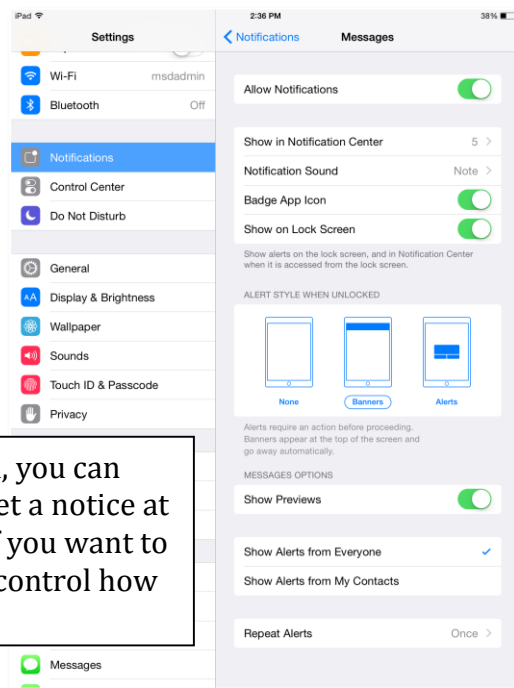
iPad
2:36 PM
38%

Settings

Wi-Fi msdadmin
Bluetooth Off

Notifications
Control Center
Do Not Disturb

General
Display & Brightness
Wallpaper
Sounds
Touch ID & Passcode
Privacy

Messages

Notifications Messages

Allow Notifications

Show in Notification Center 5
Notification Sound Note
Badge App Icon
Show on Lock Screen

Show alerts on the lock screen, and in Notification Center when it is accessed from the lock screen.

ALERT STYLE WHEN UNLOCKED

None Banners Alerts

Alerts require an action before proceeding. Banners appear at the top of the screen and go away automatically.

MESSAGES OPTIONS

Show Previews

Show Alerts from Everyone
Show Alerts from My Contacts

Repeat Alerts Once

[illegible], you can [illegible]et a notice at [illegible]f you want to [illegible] control how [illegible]